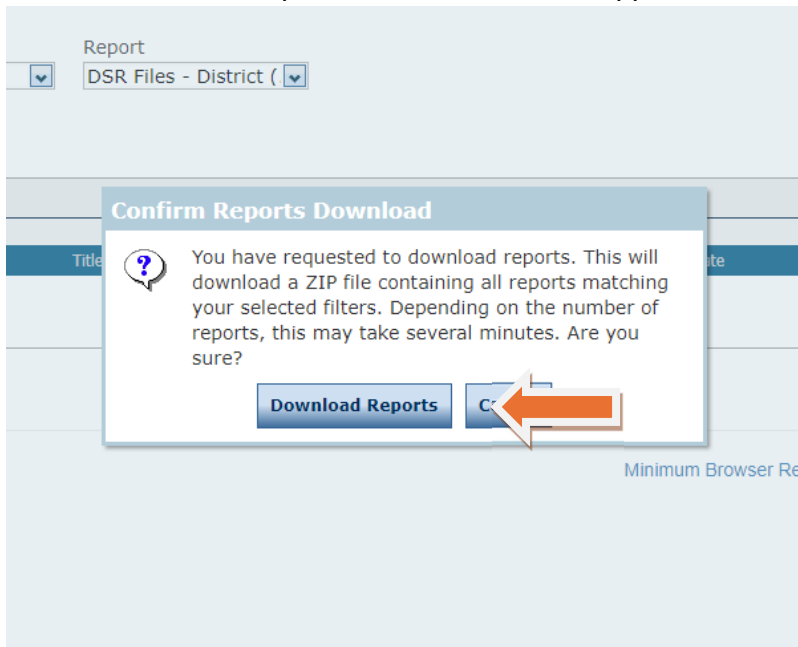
Report

DSR Files - District (

Confirm Reports Download

Title

ate

You have requested to download reports. This will download a ZIP file containing all reports matching your selected filters. Depending on the number of reports, this may take several minutes. Are you sure?

Download Reports

C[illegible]

Minimum Browser Re